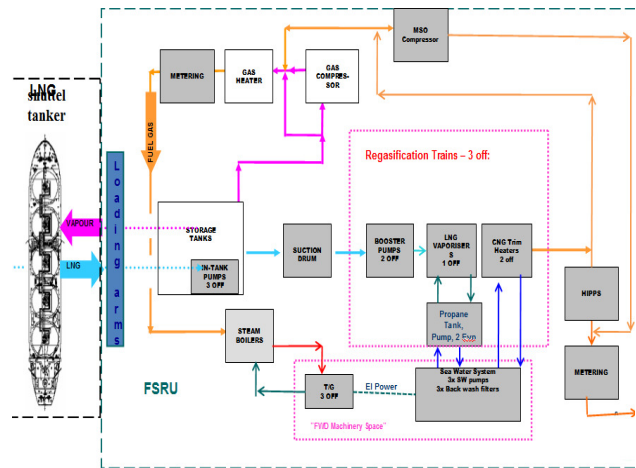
LNG shuttel tanker

Loading arms

VAPOUR

LNG

FUEL GAS

METERING

GAS HEATER

GAS COMPRESSOR

MSO Compressor

Regasification Trains – 3 off:

STORAGE TANKS

IN-TANK PUMPS 3 OFF

SUCTION DRUM

BOOSTER PUMPS 2 OFF

LNG VAPORISERS 1 OFF

CNG Trim Heaters 2 off

HIPPS

Propane Tank, Pump, 2 Evap

STEAM BOILERS

FSRU

T/G 3 OFF

El Power

Sea Water System 3x SW pumps 3x Back wash filters

METERING

"FWD Machinery Space"